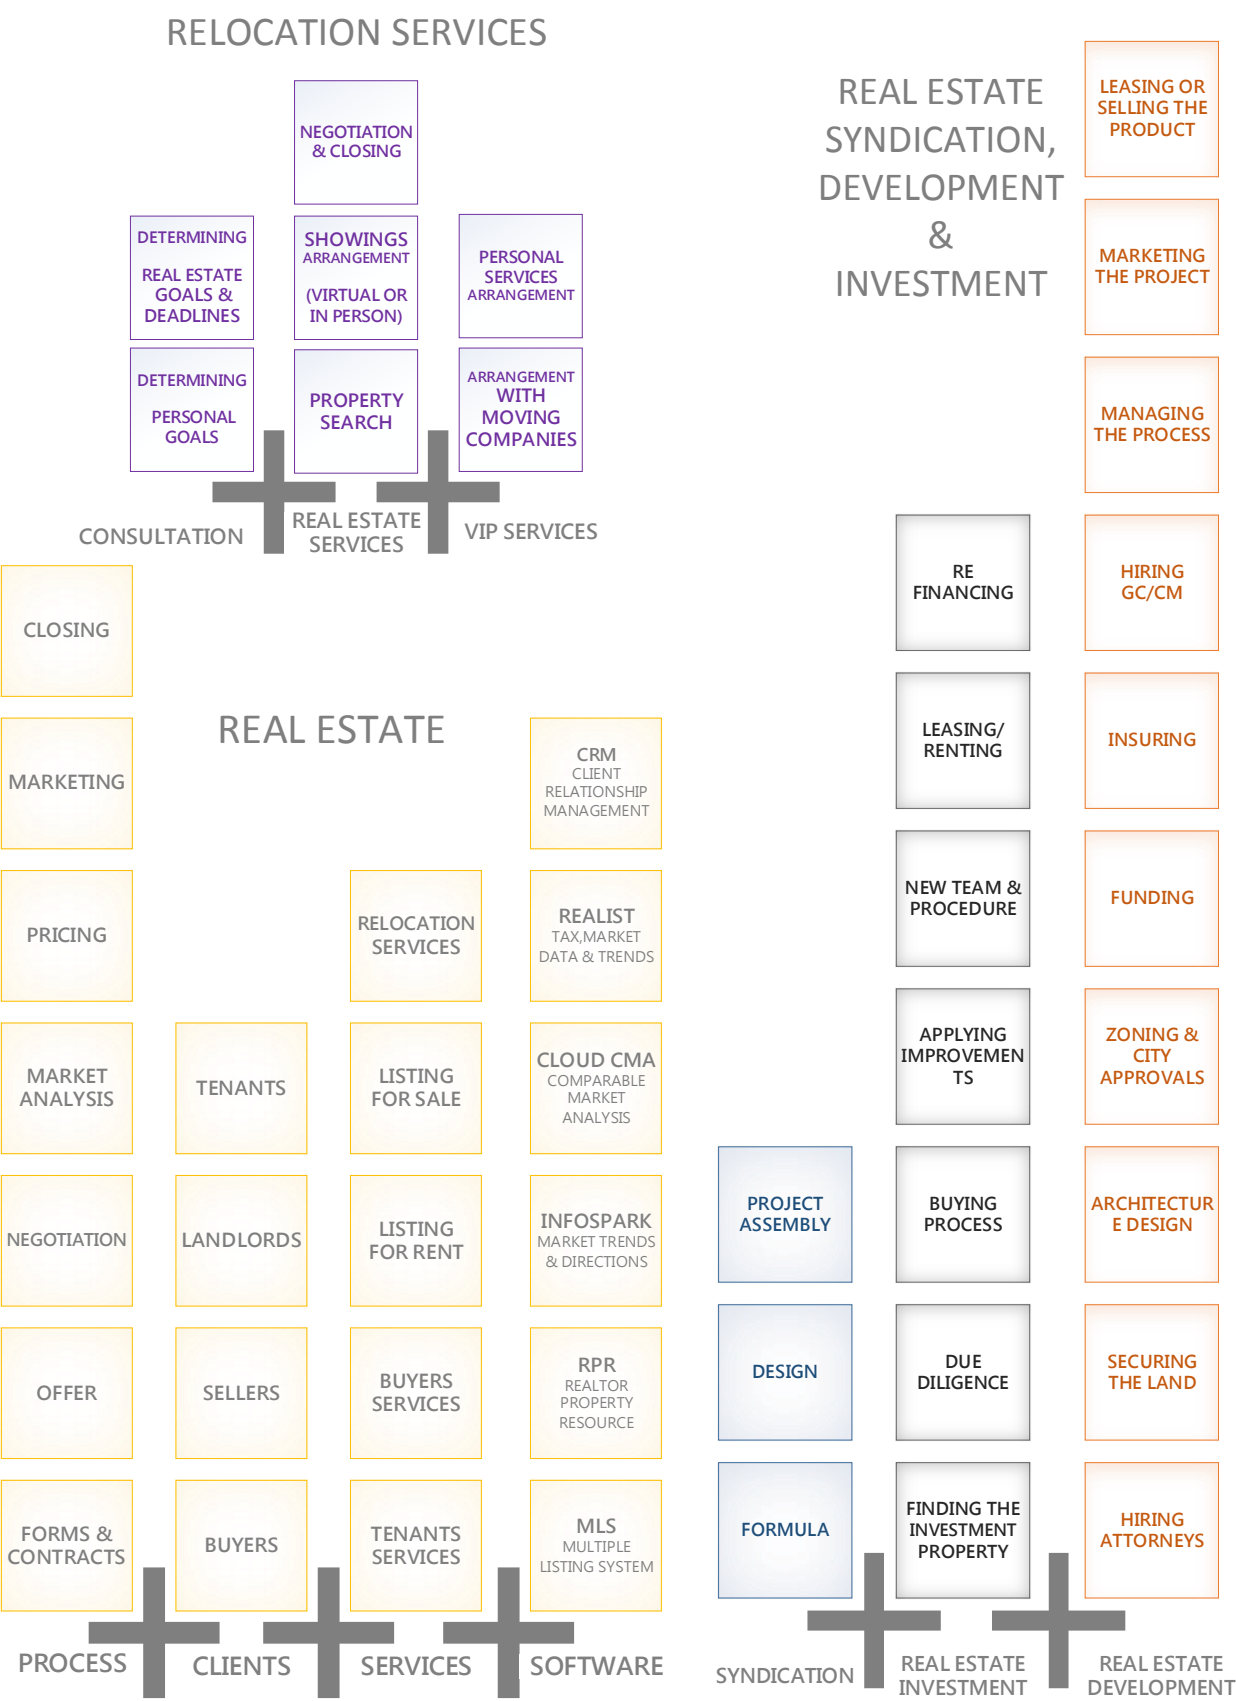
RELOCATION SERVICES

NEGOTIATION & CLOSING

DETERMINING REAL ESTATE GOALS & DEADLINES

SHOWINGS ARRANGEMENT (VIRTUAL OR IN PERSON)

PERSONAL SERVICES ARRANGEMENT

DETERMINING PERSONAL GOALS

PROPERTY SEARCH

ARRANGEMENT WITH MOVING COMPANIES

CONSULTATION

REAL ESTATE SERVICES

VIP SERVICES

REAL ESTATE SYNDICATION, DEVELOPMENT & INVESTMENT

LEASING OR SELLING THE PRODUCT

MARKETING THE PROJECT

MANAGING THE PROCESS

RE FINANCING

HIRING GC/CM

LEASING/ RENTING

INSURING

NEW TEAM & PROCEDURE

FUNDING

APPLYING IMPROVEMEN TS

ZONING & CITY APPROVALS

PROJECT ASSEMBLY

BUYING PROCESS

ARCHITECTUR E DESIGN

DESIGN

DUE DILIGENCE

SECURING THE LAND

FORMULA

FINDING THE INVESTMENT PROPERTY

HIRING ATTORNEYS

SYNDICATION

REAL ESTATE INVESTMENT

REAL ESTATE DEVELOPMENT

REAL ESTATE

CLOSING

MARKETING

CRM CLIENT RELATIONSHIP MANAGEMENT

PRICING

RELOCATION SERVICES

REALIST TAX,MARKET DATA & TRENDS

MARKET ANALYSIS

TENANTS

LISTING FOR SALE

CLOUD CMA COMPARABLE MARKET ANALYSIS

NEGOTIATION

LANDLORDS

LISTING FOR RENT

INFOSPARK MARKET TRENDS & DIRECTIONS

OFFER

SELLERS

BUYERS SERVICES

RPR REALTOR PROPERTY RESOURCE

FORMS & CONTRACTS

BUYERS

TENANTS SERVICES

MLS MULTIPLE LISTING SYSTEM

PROCESS

CLIENTS

SERVICES

SOFTWARE